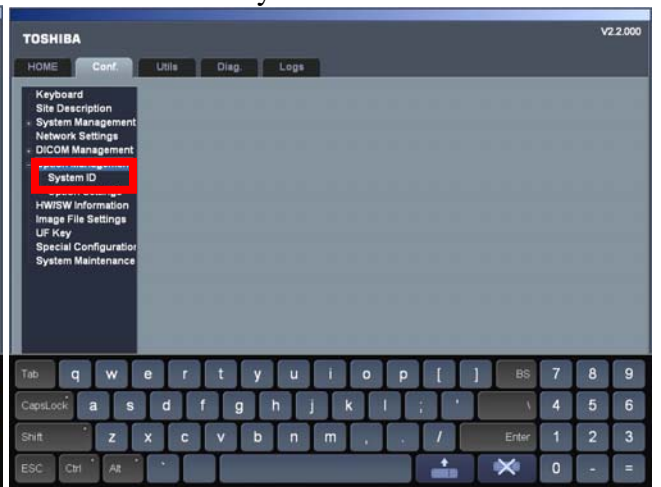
TOSHIBA

V2.2.000

HOME Conf. Utils Diag. Logs

Keyboard
Site Description
System Management
Network Settings
DICOM Management
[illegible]
System ID
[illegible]
HW/SW Information
Image File Settings
UF Key
Special Configuratior
System Maintenance

Tab q w e r t y u i o p [ ] BS 7 8 9
CapsLock a s d f g h j k l ; ' \ 4 5 6
Shift z x c v b n m , . / Enter 1 2 3
ESC Ctrl Alt ` 0 - =